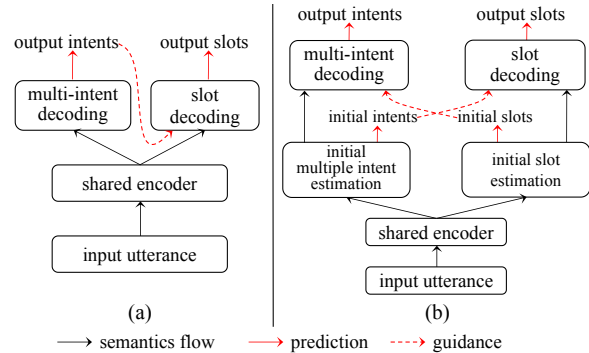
output intents

output slots

multi-intent decoding

slot decoding

shared encoder

input utterance

(a)

output intents

output slots

multi-intent decoding

slot decoding

initial intents

initial slots

initial multiple intent estimation

initial slot estimation

shared encoder

input utterance

(b)

semantics flow

prediction

guidance